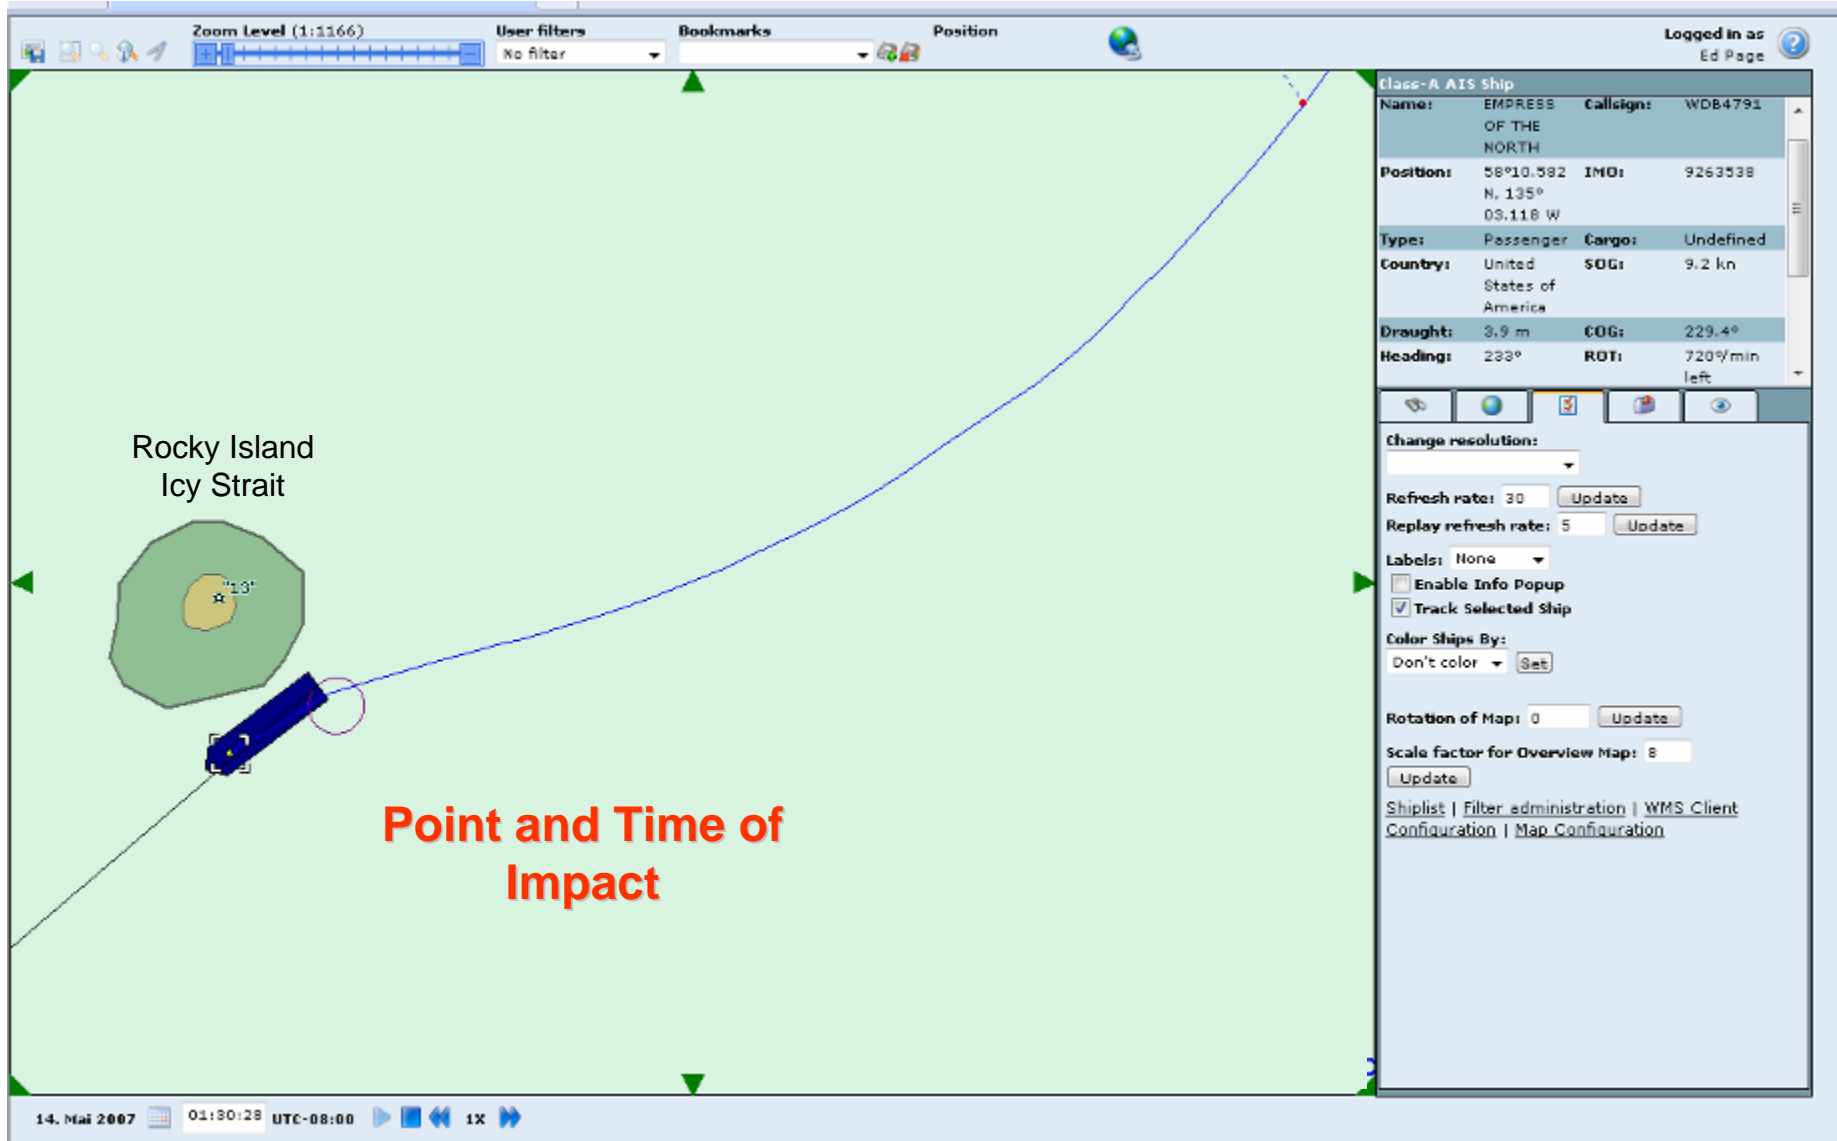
Zoom Level (1:1166)

User filters
No filter

Bookmarks

Position

Logged in as
Ed Page

Class-A AIS Ship

| Name: | EMPRESS OF THE NORTH | Callsign: | WDB4791 |
|---|---|---|---|
| Position: | 58°10.582 N, 135° 03.118 W | IMO: | 9263538 |
| Type: | Passenger | Cargo: | Undefined |
| Country: | United States of America | SOG: | 9.2 kn |
| Draught: | 3.9 m | COG: | 229.4° |
| Heading: | 233° | ROT: | 720°/min left |

Change resolution:

Refresh rate: 30 Update

Replay refresh rate: 5 Update

Labels: None

Enable Info Popup

Track Selected Ship

Color Ships By:
Don't color Set

Rotation of Map: 0 Update

Scale factor for Overview Map: 8
Update

Shiplist | Filter administration | WMS Client Configuration | Map Configuration

Rocky Island
Icy Strait

"13"

Point and Time of Impact

14. Mai 2007 01:30:28 UTC-08:00 1X